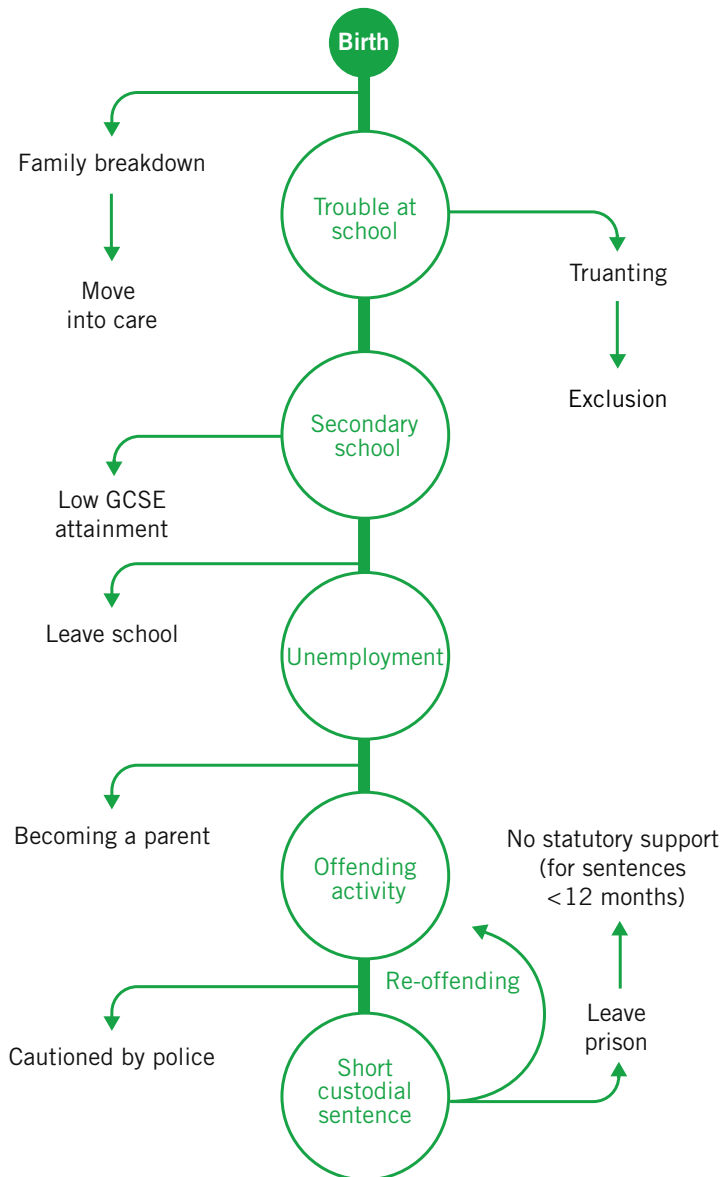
Birth

Family breakdown

Move into care

Trouble at school

Truanting

Exclusion

Secondary school

Low GCSE attainment

Leave school

Unemployment

Becoming a parent

Offending activity

No statutory support (for sentences <12 months)

Re-offending

Leave prison

Cautioned by police

Short custodial sentence